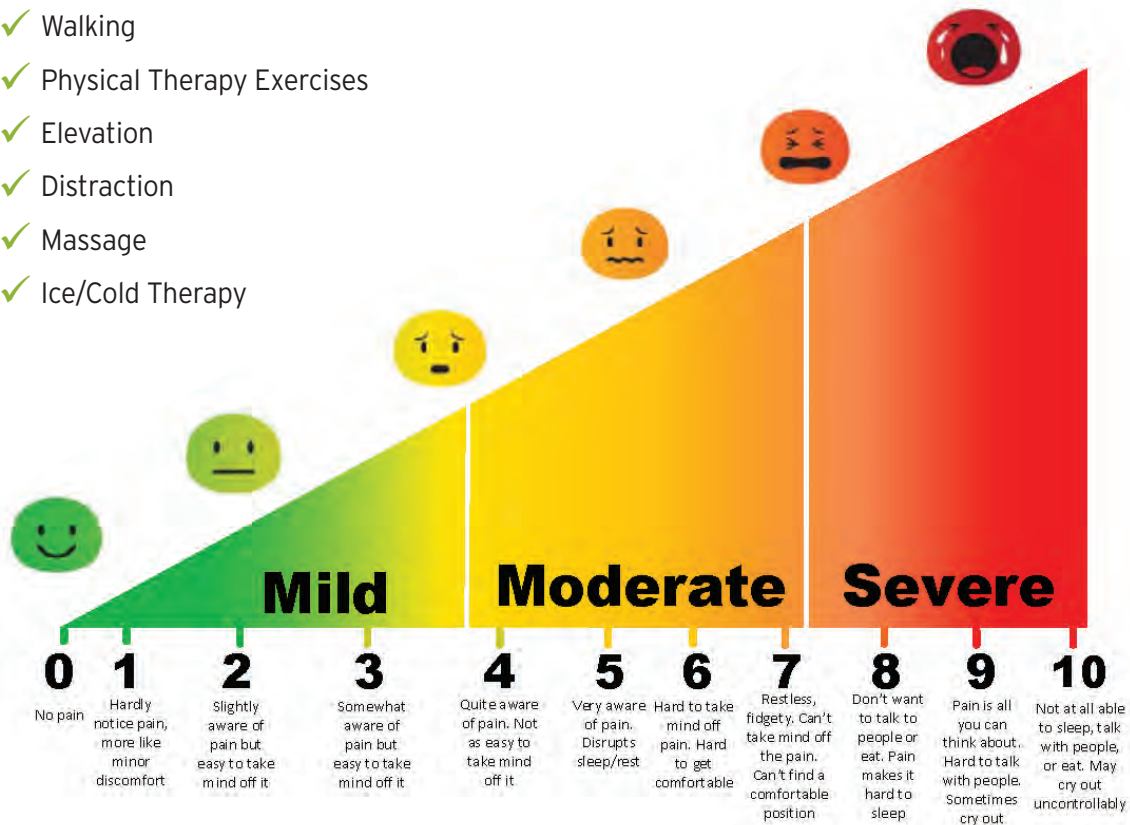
✓ Walking
✓ Physical Therapy Exercises
✓ Elevation
✓ Distraction
✓ Massage
✓ Ice/Cold Therapy

Mild

Moderate

Severe

0
No pain

1
Hardly notice pain, more like minor discomfort

2
Slightly aware of pain but easy to take mind off it

3
Somewhat aware of pain but easy to take mind off it

4
Quite aware of pain. Not as easy to take mind off it

5
Very aware of pain. Disrupts sleep/rest

6
Hard to take mind off pain. Hard to get comfortable

7
Restless, fidgety. Can't take mind off the pain. Can't find a comfortable position

8
Don't want to talk to people or eat. Pain makes it hard to sleep

9
Pain is all you can think about. Hard to talk with people. Sometimes cry out

10
Not at all able to sleep, talk with people, or eat. May cry out uncontrollably